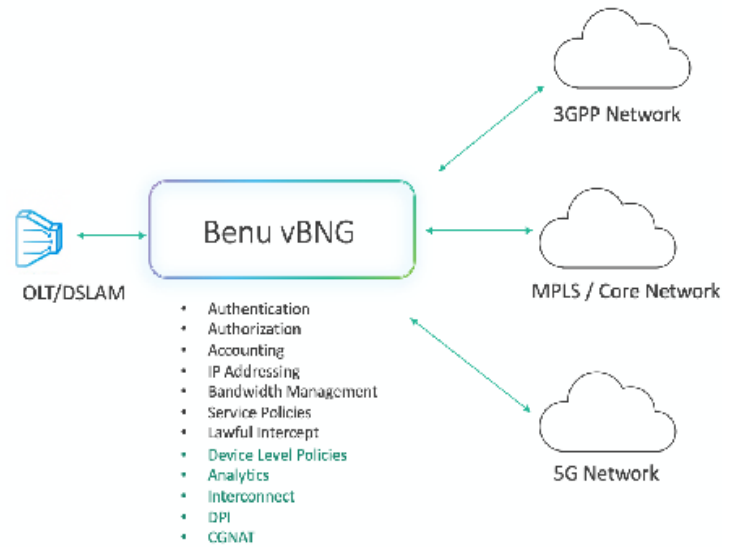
3GPP Network

Benu vBNG

OLT/DSLAM

MPLS / Core Network

- Authentication
- Authorization
- Accounting
- IP Addressing
- Bandwidth Management
- Service Policies
- Lawful Intercept
- Device Level Policies
- Analytics
- Interconnect
- DPI
- CGNAT

5G Network